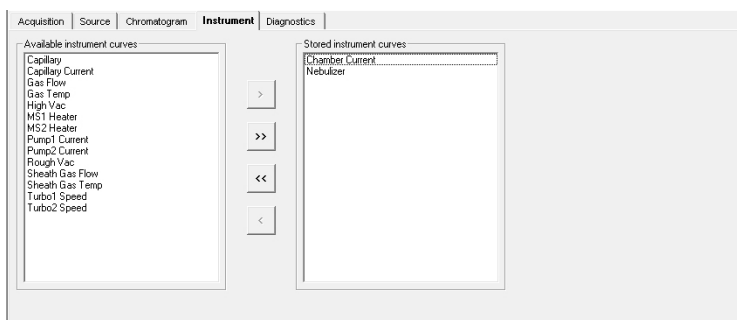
Acquisition | Source | Chromatogram | Instrument | Diagnostics

Available instrument curves
Capillary
Capillary Current
Gas Flow
Gas Temp
High Vac
MS1 Heater
MS2 Heater
Pump1 Current
Pump2 Current
Rough Vac
Sheath Gas Flow
Sheath Gas Temp
Turbo1 Speed
Turbo2 Speed

>
>>
<<
<

Stored instrument curves
Chamber Current
Nebulizer